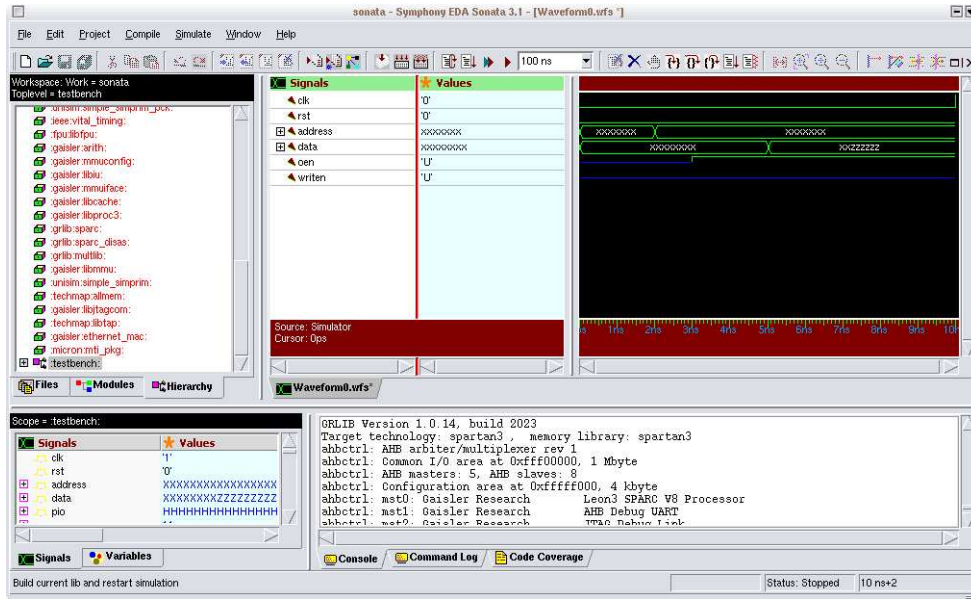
sonata - Symphony EDA Sonata 3.1 - [Waveform0.wfs *]

File Edit Project Compile Simulate Window Help

100 ns

Workspace: Work = sonata
Toplevel = testbench

:unisim:simple_simprim_pck:
:ieee:vital_timing:
:fpu:libfpu:
:gaisler:arith:
:gaisler:mmuconfig:
:gaisler:libiu:
:gaisler:mmuiface:
:gaisler:libcache:
:gaisler:libproc3:
:grlib:sparc:
:grlib:sparc_disas:
:grlib:multlib:
:gaisler:libmmu:
:unisim:simple_simprim:
:techmap:allmem:
:gaisler:libjtagcom:
:techmap:libtap:
:gaisler:ethernet_mac:
:micron:mti_pkg:
:testbench:

Files Modules Hierarchy

| Signals | Values |
|---|---|
| clk | '0' |
| rst | '0' |
| address | XXXXXXX |
| data | XXXXXXXX |
| oen | 'U' |
| writen | 'U' |

XXXXXXX XXXXXXX
XXXXXXXX XXZZZZZZ

Source: Simulator
Cursor: 0ps

1ns 2ns 3ns 4ns 5ns 6ns 7ns 8ns 9ns

Waveform0.wfs*

Scope = :testbench:

| Signals | Values |
|---|---|
| clk | '1' |
| rst | '0' |
| address | XXXXXXXXXXXXXXXXX |
| data | XXXXXXXXZZZZZZZZZ |
| pio | HHHHHHHHHHHHHHHH |

Signals Variables

GRLIB Version 1.0.14, build 2023
Target technology: spartan3 , memory library: spartan3
ahbctrl: AHB arbiter/multiplexer rev 1
ahbctrl: Common I/O area at 0xfff00000, 1 Mbyte
ahbctrl: AHB masters: 5, AHB slaves: 8
ahbctrl: Configuration area at 0xfffff000, 4 kbyte
ahbctrl: mst0: Gaisler Research Leon3 SPARC V8 Processor
ahbctrl: mst1: Gaisler Research AHB Debug UART
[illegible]

Console Command Log Code Coverage

Build current lib and restart simulation
Status: Stopped
10 ns+2